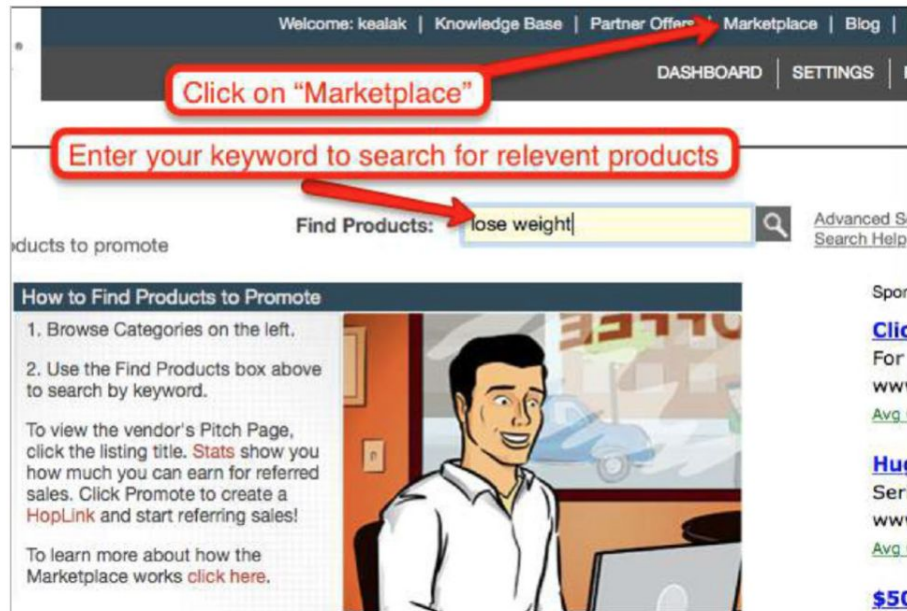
Welcome: kealak | Knowledge Base | Partner Offers | Marketplace | Blog |

DASHBOARD | SETTINGS |

Click on "Marketplace"

Enter your keyword to search for relevent products

Find Products: lose weight

Advanced S
Search Help

ducts to promote

How to Find Products to Promote

1. Browse Categories on the left.

2. Use the Find Products box above to search by keyword.

To view the vendor's Pitch Page, click the listing title. Stats show you how much you can earn for referred sales. Click Promote to create a HopLink and start referring sales!

To learn more about how the Marketplace works click here.

Spor

Clic
For
www
Avg

Hu
Ser
www
Avg

$50